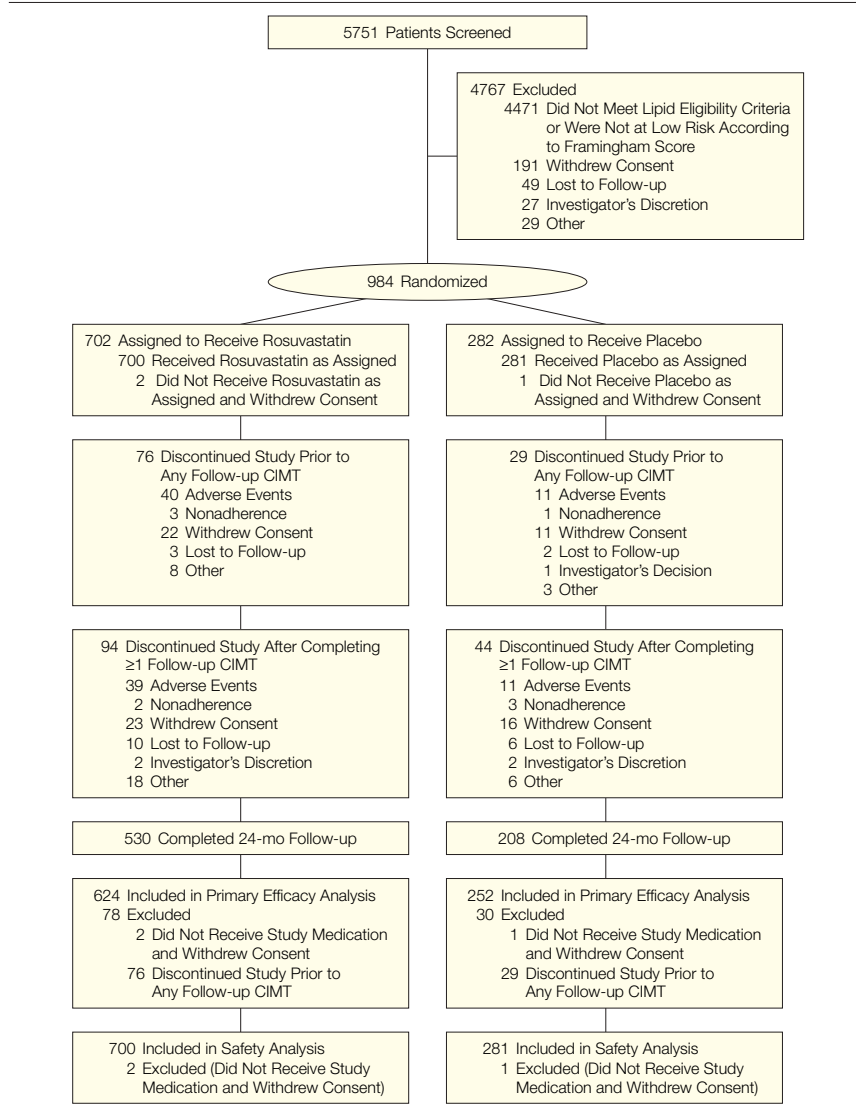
5751 Patients Screened

4767 Excluded
4471 Did Not Meet Lipid Eligibility Criteria or Were Not at Low Risk According to Framingham Score
191 Withdrew Consent
49 Lost to Follow-up
27 Investigator's Discretion
29 Other

984 Randomized

702 Assigned to Receive Rosuvastatin
700 Received Rosuvastatin as Assigned
2 Did Not Receive Rosuvastatin as Assigned and Withdrew Consent

76 Discontinued Study Prior to Any Follow-up CIMT
40 Adverse Events
3 Nonadherence
22 Withdrew Consent
3 Lost to Follow-up
8 Other

94 Discontinued Study After Completing ≥1 Follow-up CIMT
39 Adverse Events
2 Nonadherence
23 Withdrew Consent
10 Lost to Follow-up
2 Investigator's Discretion
18 Other

530 Completed 24-mo Follow-up

624 Included in Primary Efficacy Analysis
78 Excluded
2 Did Not Receive Study Medication and Withdrew Consent
76 Discontinued Study Prior to Any Follow-up CIMT

700 Included in Safety Analysis
2 Excluded (Did Not Receive Study Medication and Withdrew Consent)

282 Assigned to Receive Placebo
281 Received Placebo as Assigned
1 Did Not Receive Placebo as Assigned and Withdrew Consent

29 Discontinued Study Prior to Any Follow-up CIMT
11 Adverse Events
1 Nonadherence
11 Withdrew Consent
2 Lost to Follow-up
1 Investigator's Decision
3 Other

44 Discontinued Study After Completing ≥1 Follow-up CIMT
11 Adverse Events
3 Nonadherence
16 Withdrew Consent
6 Lost to Follow-up
2 Investigator's Discretion
6 Other

208 Completed 24-mo Follow-up

252 Included in Primary Efficacy Analysis
30 Excluded
1 Did Not Receive Study Medication and Withdrew Consent
29 Discontinued Study Prior to Any Follow-up CIMT

281 Included in Safety Analysis
1 Excluded (Did Not Receive Study Medication and Withdrew Consent)